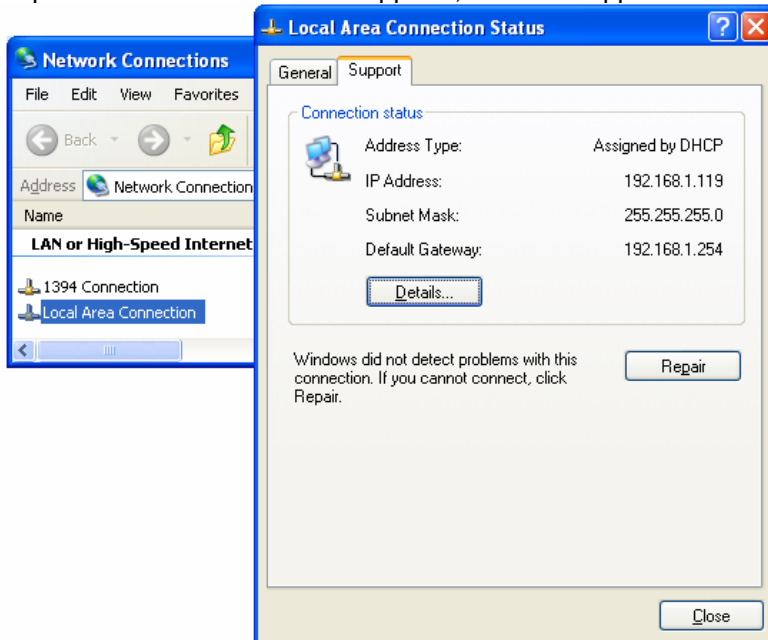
Network Connections

File Edit View Favorites

Back

Address Network Connection

Name

LAN or High-Speed Internet

1394 Connection

Local Area Connection

Local Area Connection Status

General Support

Connection status

Address Type: Assigned by DHCP

IP Address: 192.168.1.119

Subnet Mask: 255.255.255.0

Default Gateway: 192.168.1.254

Details...

Windows did not detect problems with this connection. If you cannot connect, click Repair.

Repair

Close